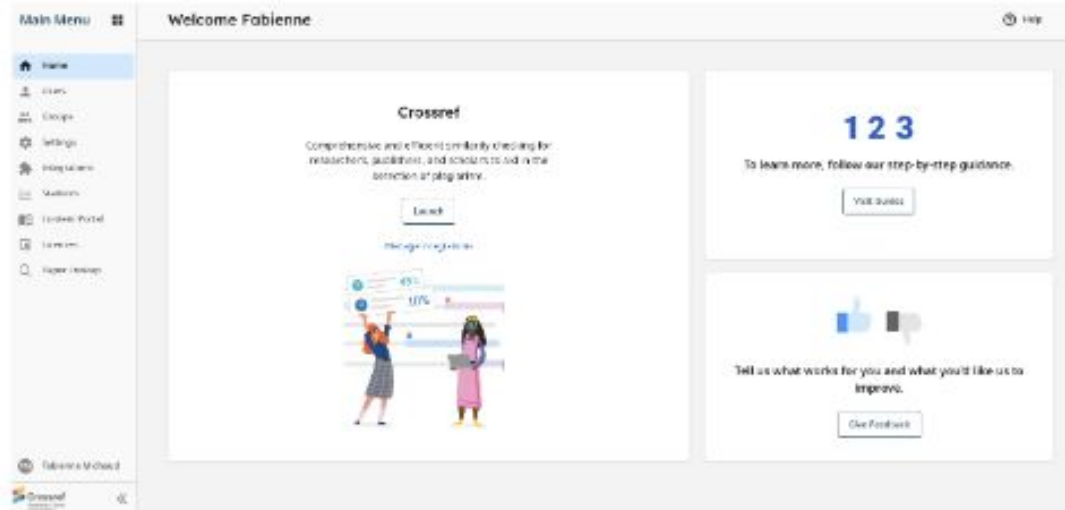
Main Menu

Home
Users
Groups
Settings
Integrations
Statistics
Content Portal
Licenses
Paper Lookup

Fabienne Michaud

Crossref

Welcome Fabienne

Help

Crossref

Comprehensive and efficient similarity checking for researchers, publishers, and scholars to aid in the detection of plagiarism.

Launch

Manage integrations

45%

10%

1 2 3

To learn more, follow our step-by-step guidance.

Visit Guides

Tell us what works for you and what you'd like us to improve.

Give Feedback